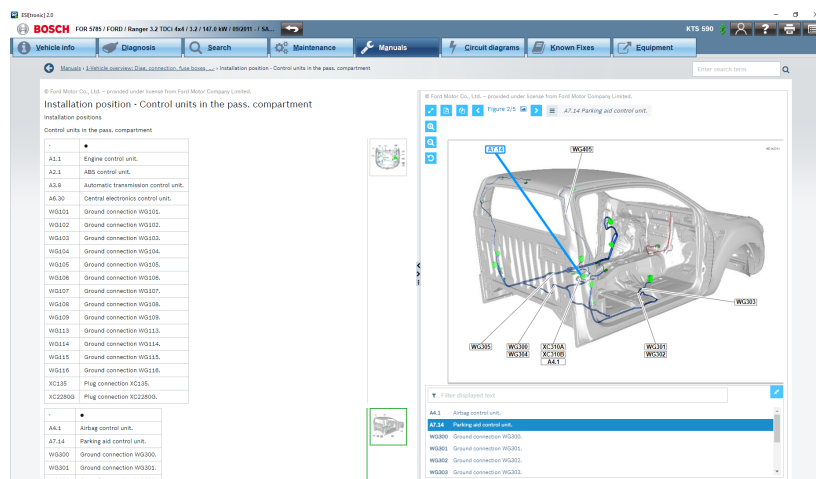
ESI[tronic] 2.0

BOSCH FOR 5785 / FORD / Ranger 3.2 TDCi 4x4 / 3.2 / 147.0 kW / 09/2011 - / SA...

KTS 590

Vehicle info | Diagnosis | Search | Maintenance | Manuals | Circuit diagrams | Known Fixes | Equipment

Manuals › 4 Vehicle overview: Diag. connection, fuse boxes ... › Installation position - Control units in the pass. compartment

Enter search term

© Ford Motor Co., Ltd. – provided under license from Ford Motor Company Limited.

Installation position - Control units in the pass. compartment

Installation positions

Control units in the pass. compartment

| - | ● |
|---|---|
| A1.1 | Engine control unit. |
| A2.1 | ABS control unit. |
| A3.8 | Automatic transmission control unit. |
| A6.30 | Central electronics control unit. |
| WG101 | Ground connection WG101. |
| WG102 | Ground connection WG102. |
| WG103 | Ground connection WG103. |
| WG104 | Ground connection WG104. |
| WG105 | Ground connection WG105. |
| WG106 | Ground connection WG106. |
| WG107 | Ground connection WG107. |
| WG108 | Ground connection WG108. |
| WG109 | Ground connection WG109. |
| WG113 | Ground connection WG113. |
| WG114 | Ground connection WG114. |
| WG115 | Ground connection WG115. |
| WG116 | Ground connection WG116. |
| XC135 | Plug connection XC135. |
| XC2280G | Plug connection XC2280G. |

| - | ● |
|---|---|
| A4.1 | Airbag control unit. |
| A7.14 | Parking aid control unit. |
| WG300 | Ground connection WG300. |
| WG301 | Ground connection WG301. |

© Ford Motor Co., Ltd. – provided under license from Ford Motor Company Limited.

Figure 2/5 A7.14 Parking aid control unit.

A7.14 WG405 WG303 WG305 WG300 WG304 XC310A XC310B A4.1 WG301 WG302

Filter displayed text

| A4.1 | Airbag control unit. |
|---|---|
| A7.14 | Parking aid control unit. |
| WG300 | Ground connection WG300. |
| WG301 | Ground connection WG301. |
| WG302 | Ground connection WG302. |
| WG303 | Ground connection WG303. |